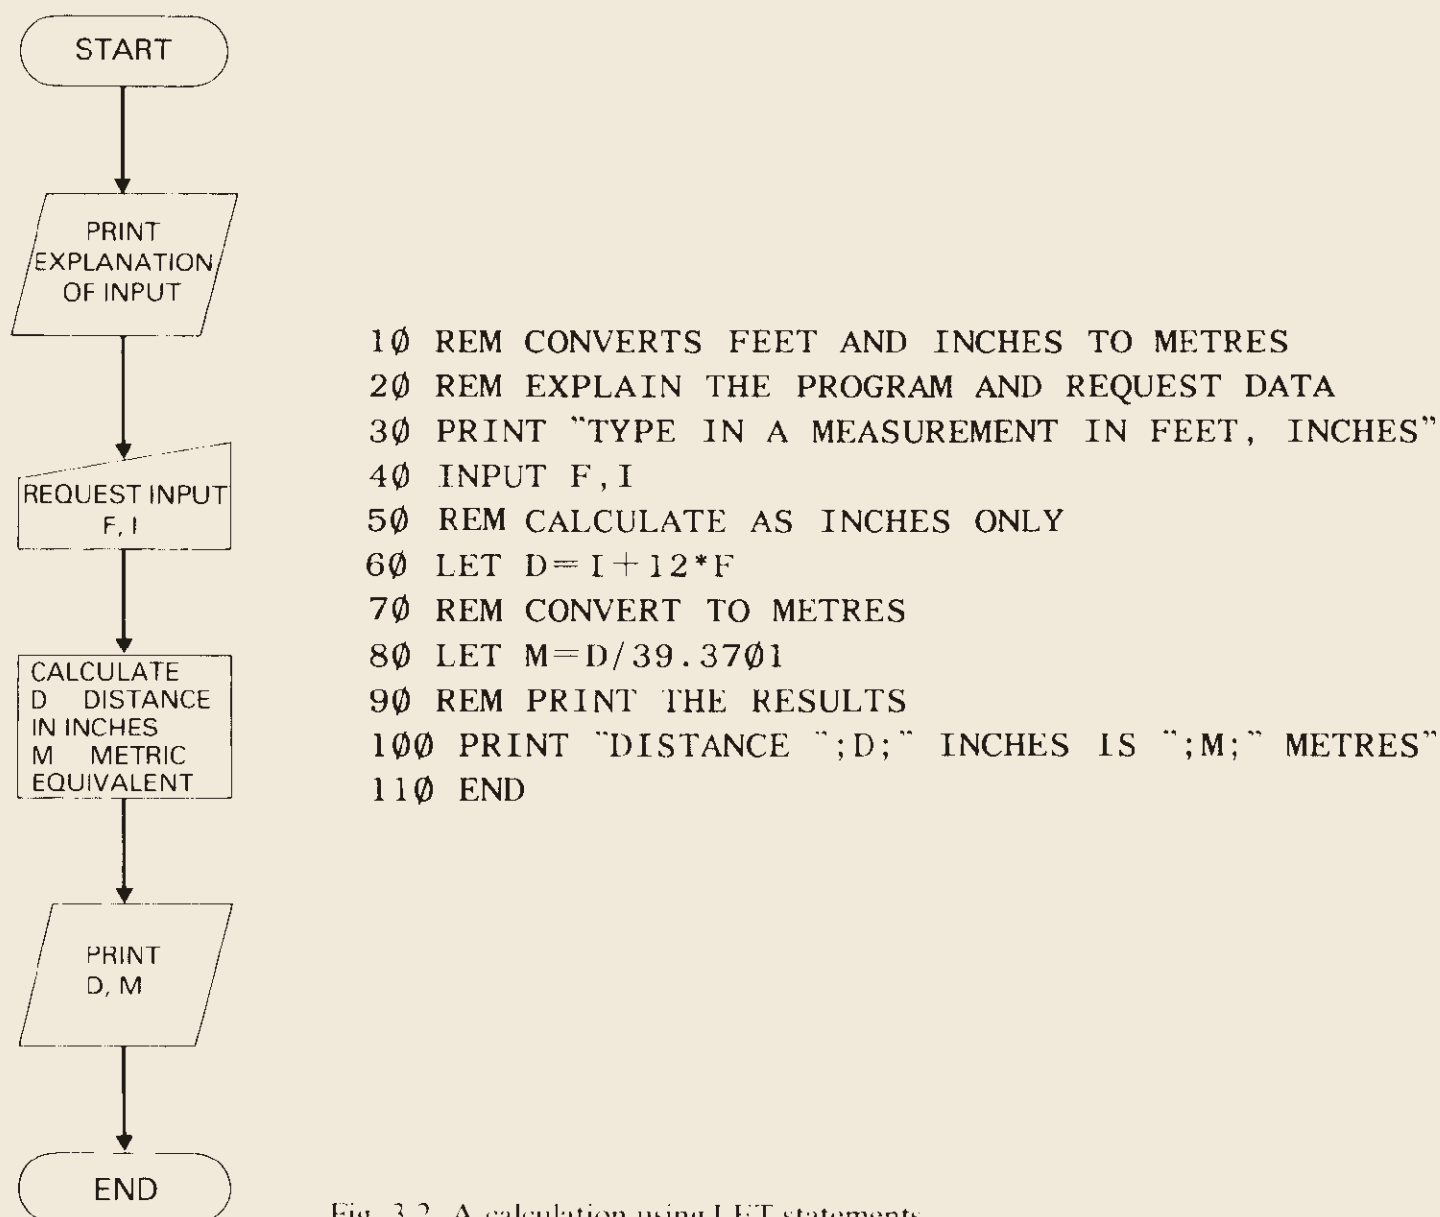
START

PRINT EXPLANATION OF INPUT

REQUEST INPUT F, I

CALCULATE D DISTANCE IN INCHES M METRIC EQUIVALENT

PRINT D, M

END

1Ø REM CONVERTS FEET AND INCHES TO METRES
2Ø REM EXPLAIN THE PROGRAM AND REQUEST DATA
3Ø PRINT "TYPE IN A MEASUREMENT IN FEET, INCHES"
4Ø INPUT F,I
5Ø REM CALCULATE AS INCHES ONLY
6Ø LET D=I+12*F
7Ø REM CONVERT TO METRES
8Ø LET M=D/39.37Ø1
9Ø REM PRINT THE RESULTS
1ØØ PRINT "DISTANCE ";D;" INCHES IS ";M;" METRES"
11Ø END

Fig. 3.2 A calculation using LET statements